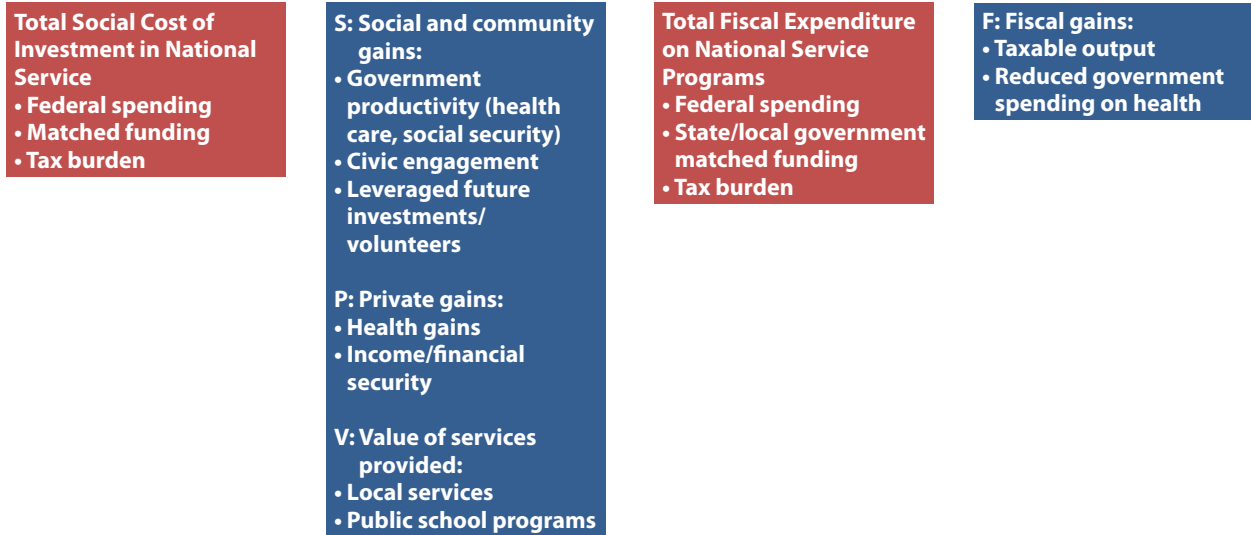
Total Social Cost of Investment in National Service
• Federal spending
• Matched funding
• Tax burden

S: Social and community gains:
• Government productivity (health care, social security)
• Civic engagement
• Leveraged future investments/ volunteers

P: Private gains:
• Health gains
• Income/financial security

V: Value of services provided:
• Local services
• Public school programs

Total Fiscal Expenditure on National Service Programs
• Federal spending
• State/local government matched funding
• Tax burden

F: Fiscal gains:
• Taxable output
• Reduced government spending on health